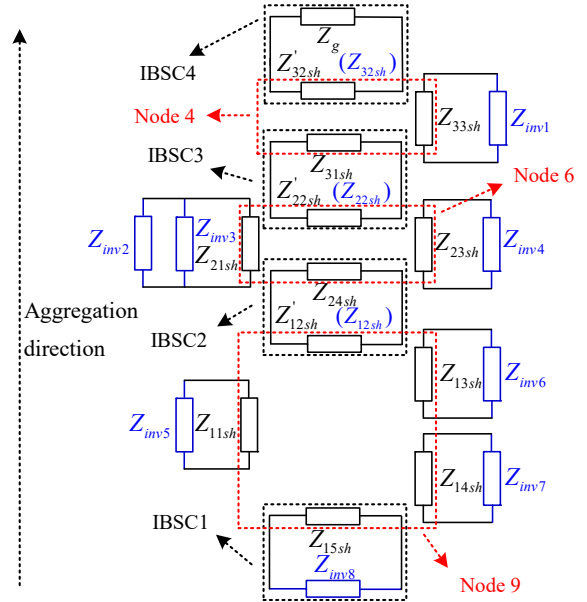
IBSC4

$Z_g$

$Z_{32sh}^{'}$ $(Z_{32sh})$

Node 4

$Z_{33sh}$ $Z_{inv1}$

IBSC3

$Z_{31sh}$

$Z_{22sh}^{'}$ $(Z_{22sh})$

Node 6

$Z_{inv2}$ $Z_{inv3}$ $Z_{21sh}$

$Z_{23sh}$ $Z_{inv4}$

$Z_{24sh}$

Aggregation direction

$Z_{12sh}^{'}$ $(Z_{12sh})$

IBSC2

$Z_{13sh}$ $Z_{inv6}$

$Z_{inv5}$ $Z_{11sh}$

$Z_{14sh}$ $Z_{inv7}$

IBSC1

$Z_{15sh}$

$Z_{inv8}$

Node 9